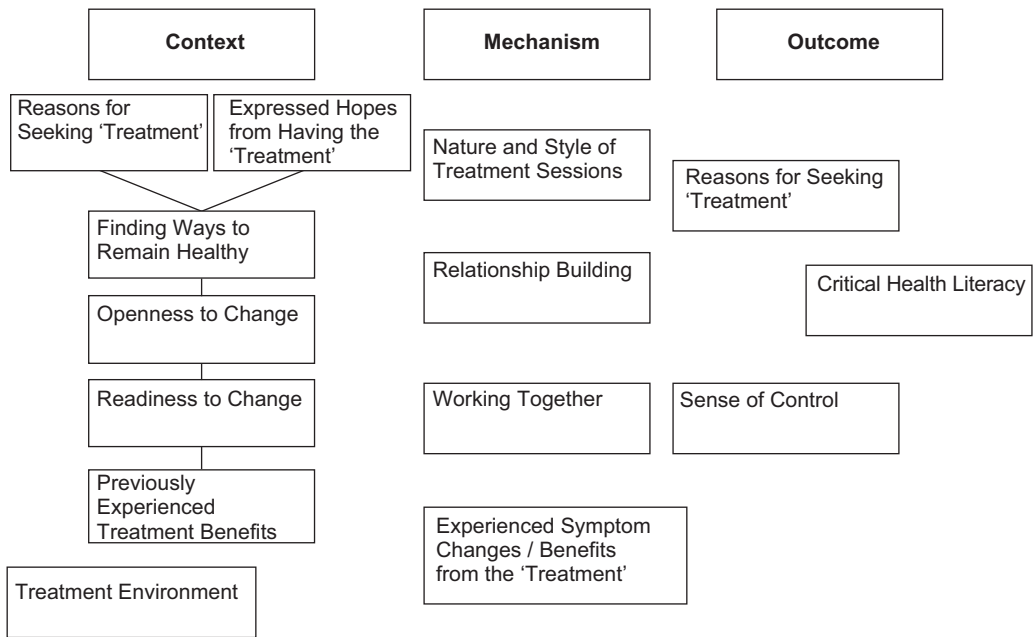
Context

Mechanism

Outcome

Reasons for Seeking 'Treatment'

Expressed Hopes from Having the 'Treatment'

Finding Ways to Remain Healthy

Openness to Change

Readiness to Change

Previously Experienced Treatment Benefits

Treatment Environment

Nature and Style of Treatment Sessions

Relationship Building

Working Together

Experienced Symptom Changes / Benefits from the 'Treatment'

Reasons for Seeking 'Treatment'

Critical Health Literacy

Sense of Control